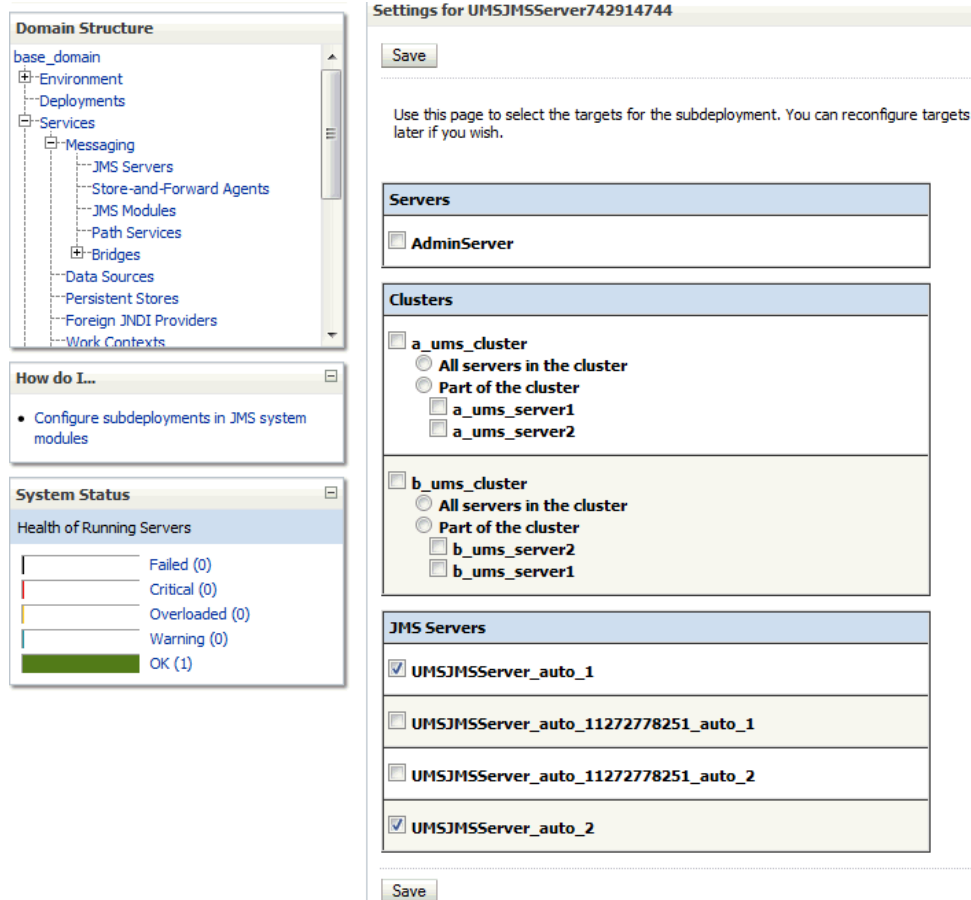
Domain Structure

base_domain
Environment
Deployments
Services
Messaging
JMS Servers
Store-and-Forward Agents
JMS Modules
Path Services
Bridges
Data Sources
Persistent Stores
Foreign JNDI Providers
Work Contexts

How do I...

• Configure subdeployments in JMS system modules

System Status

Health of Running Servers

Failed (0)
Critical (0)
Overloaded (0)
Warning (0)
OK (1)

Settings for UMSJMSServer742914744

Save

Use this page to select the targets for the subdeployment. You can reconfigure targets later if you wish.

Servers

AdminServer

Clusters

a_ums_cluster
All servers in the cluster
Part of the cluster
a_ums_server1
a_ums_server2

b_ums_cluster
All servers in the cluster
Part of the cluster
b_ums_server2
b_ums_server1

JMS Servers

UMSJMSServer_auto_1

UMSJMSServer_auto_11272778251_auto_1

UMSJMSServer_auto_11272778251_auto_2

UMSJMSServer_auto_2

Save